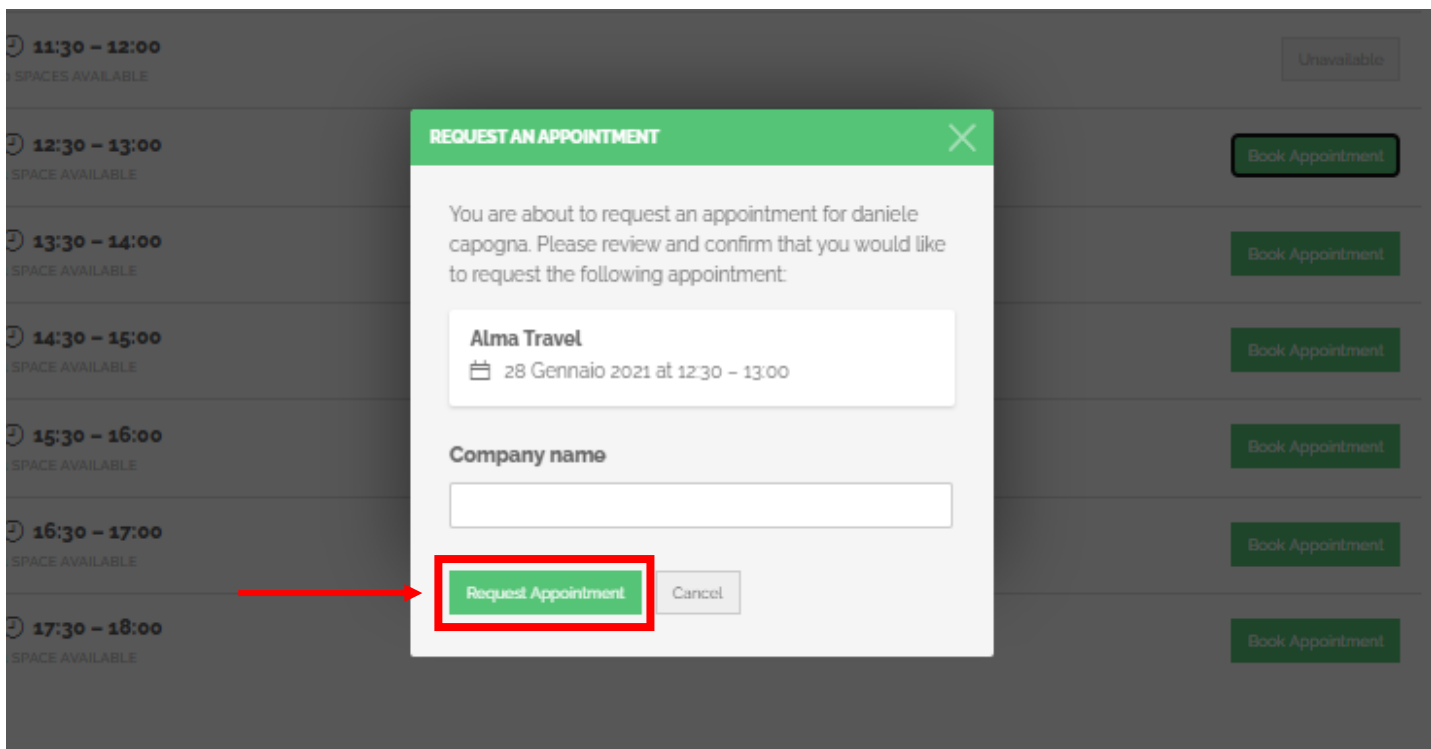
11:30 – 12:00
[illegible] SPACES AVAILABLE
Unavailable

12:30 – 13:00
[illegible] SPACE AVAILABLE
Book Appointment

13:30 – 14:00
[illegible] SPACE AVAILABLE
Book Appointment

14:30 – 15:00
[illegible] SPACE AVAILABLE
Book Appointment

15:30 – 16:00
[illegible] SPACE AVAILABLE
Book Appointment

16:30 – 17:00
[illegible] SPACE AVAILABLE
Book Appointment

17:30 – 18:00
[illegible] SPACE AVAILABLE
Book Appointment

REQUEST AN APPOINTMENT

You are about to request an appointment for daniele capogna. Please review and confirm that you would like to request the following appointment:

Alma Travel
28 Gennaio 2021 at 12:30 – 13:00

Company name

Request Appointment
Cancel